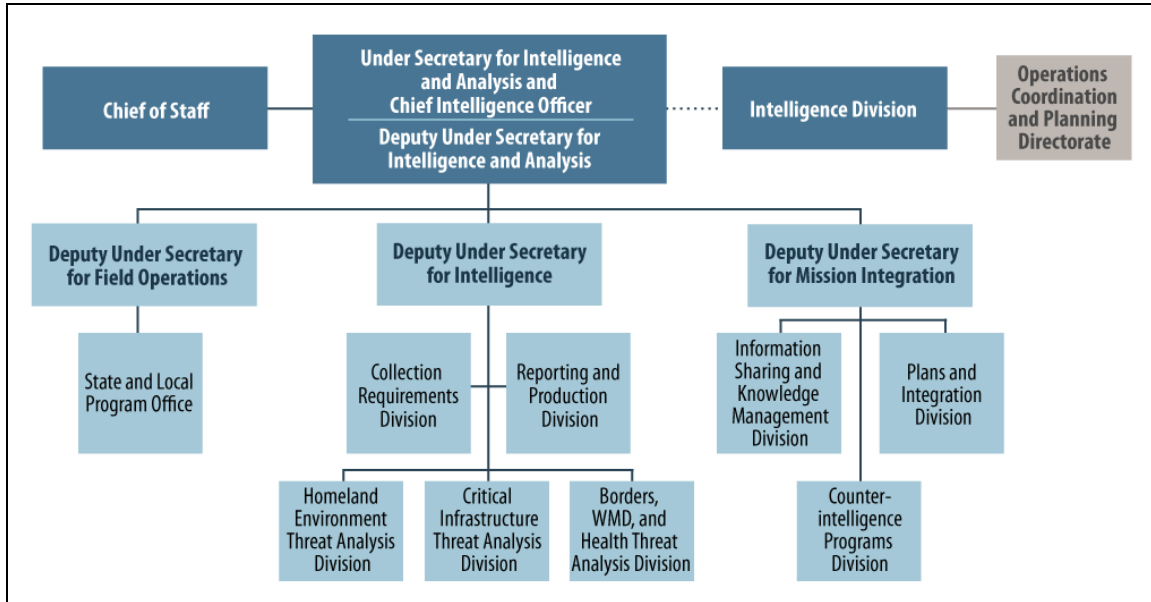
Chief of Staff

Under Secretary for Intelligence and Analysis and Chief Intelligence Officer

Deputy Under Secretary for Intelligence and Analysis

Intelligence Division

Operations Coordination and Planning Directorate

Deputy Under Secretary for Field Operations

State and Local Program Office

Deputy Under Secretary for Intelligence

Collection Requirements Division

Reporting and Production Division

Homeland Environment Threat Analysis Division

Critical Infrastructure Threat Analysis Division

Borders, WMD, and Health Threat Analysis Division

Deputy Under Secretary for Mission Integration

Information Sharing and Knowledge Management Division

Plans and Integration Division

Counter-intelligence Programs Division